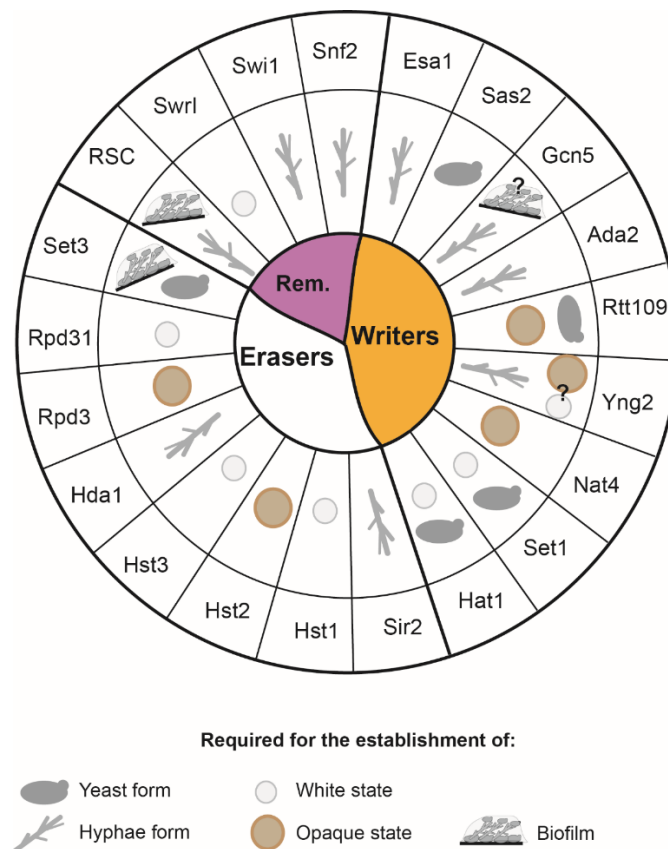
Snf2
Esa1
Swi1
Sas2
Swrl
Gcn5
RSC
?
Ada2
Set3
Rem.
Rtt109
Writers
Rpd31
Erasers
?
Yng2
Rpd3
Nat4
Hda1
Set1
Hst3
Hat1
Hst2
Sir2
Hst1

Required for the establishment of:

Yeast form
White state
Hyphae form
Opaque state
Biofilm